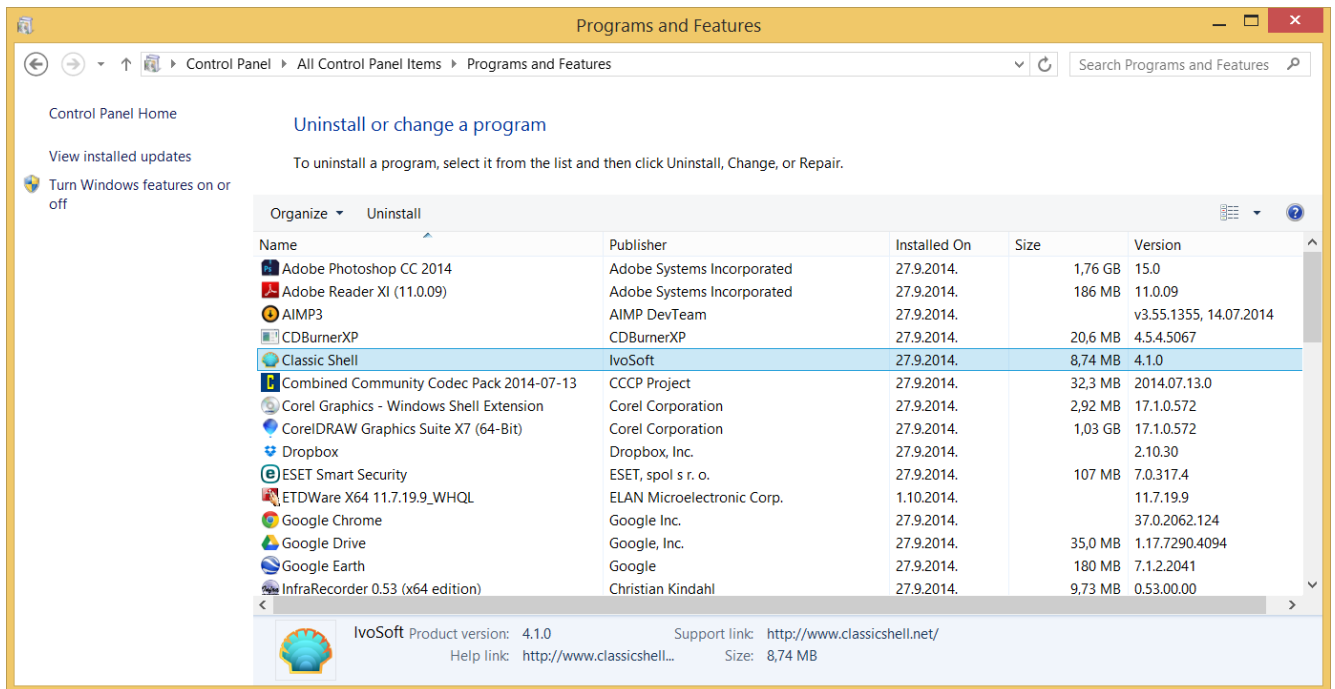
Programs and Features

Control Panel › All Control Panel Items › Programs and Features

Search Programs and Features

Control Panel Home

View installed updates

Turn Windows features on or off

Uninstall or change a program

To uninstall a program, select it from the list and then click Uninstall, Change, or Repair.

Organize ▾ Uninstall

| Name | Publisher | Installed On | Size | Version |
|---|---|---|---|---|
| Adobe Photoshop CC 2014 | Adobe Systems Incorporated | 27.9.2014. | 1,76 GB | 15.0 |
| Adobe Reader XI (11.0.09) | Adobe Systems Incorporated | 27.9.2014. | 186 MB | 11.0.09 |
| AIMP3 | AIMP DevTeam | 27.9.2014. | | v3.55.1355, 14.07.2014 |
| CDBurnerXP | CDBurnerXP | 27.9.2014. | 20,6 MB | 4.5.4.5067 |
| Classic Shell | IvoSoft | 27.9.2014. | 8,74 MB | 4.1.0 |
| Combined Community Codec Pack 2014-07-13 | CCCP Project | 27.9.2014. | 32,3 MB | 2014.07.13.0 |
| Corel Graphics - Windows Shell Extension | Corel Corporation | 27.9.2014. | 2,92 MB | 17.1.0.572 |
| CorelDRAW Graphics Suite X7 (64-Bit) | Corel Corporation | 27.9.2014. | 1,03 GB | 17.1.0.572 |
| Dropbox | Dropbox, Inc. | 27.9.2014. | | 2.10.30 |
| ESET Smart Security | ESET, spol s r. o. | 27.9.2014. | 107 MB | 7.0.317.4 |
| ETDWare X64 11.7.19.9_WHQL | ELAN Microelectronic Corp. | 1.10.2014. | | 11.7.19.9 |
| Google Chrome | Google Inc. | 27.9.2014. | | 37.0.2062.124 |
| Google Drive | Google, Inc. | 27.9.2014. | 35,0 MB | 1.17.7290.4094 |
| Google Earth | Google | 27.9.2014. | 180 MB | 7.1.2.2041 |
| InfraRecorder 0.53 (x64 edition) | Christian Kindahl | 27.9.2014. | 9,73 MB | 0.53.00.00 |

IvoSoft Product version: 4.1.0 Support link: http://www.classicshell.net/
Help link: http://www.classicshell... Size: 8,74 MB